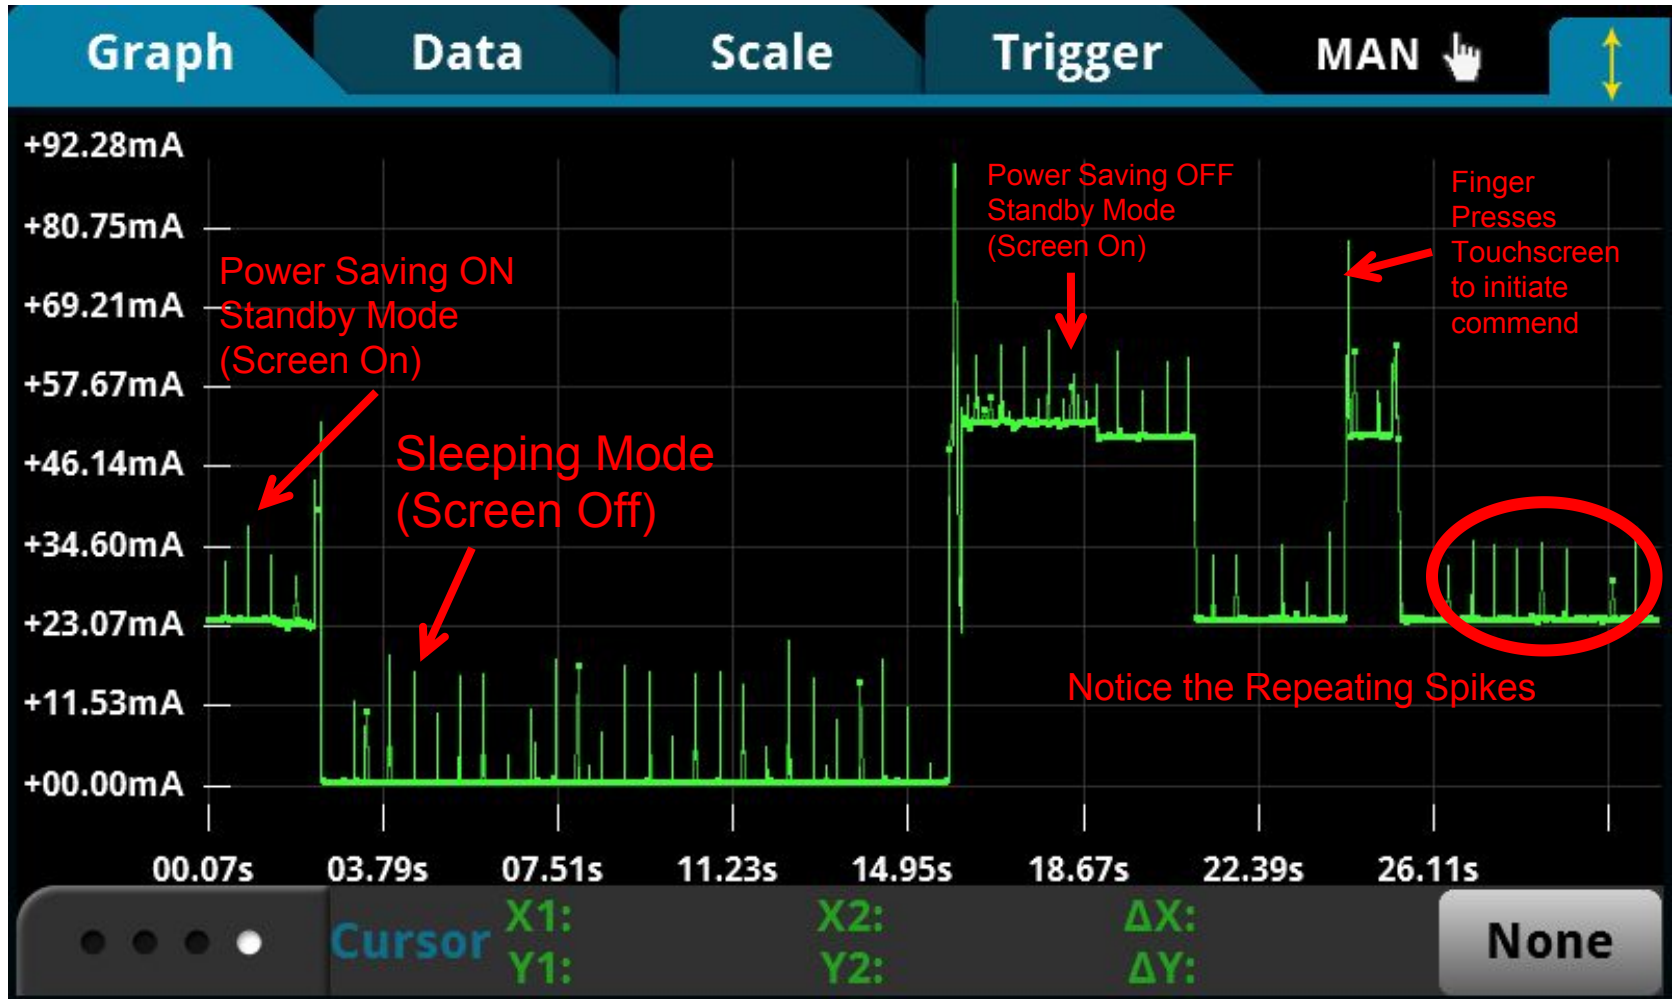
Graph Data Scale Trigger MAN

+92.28mA
+80.75mA
+69.21mA
+57.67mA
+46.14mA
+34.60mA
+23.07mA
+11.53mA
+00.00mA

Power Saving ON Standby Mode (Screen On)

Sleeping Mode (Screen Off)

Power Saving OFF Standby Mode (Screen On)

Finger Presses Touchscreen to initiate commend

Notice the Repeating Spikes

00.07s 03.79s 07.51s 11.23s 14.95s 18.67s 22.39s 26.11s

Cursor X1: Y1: X2: Y2: ΔX: ΔY: None